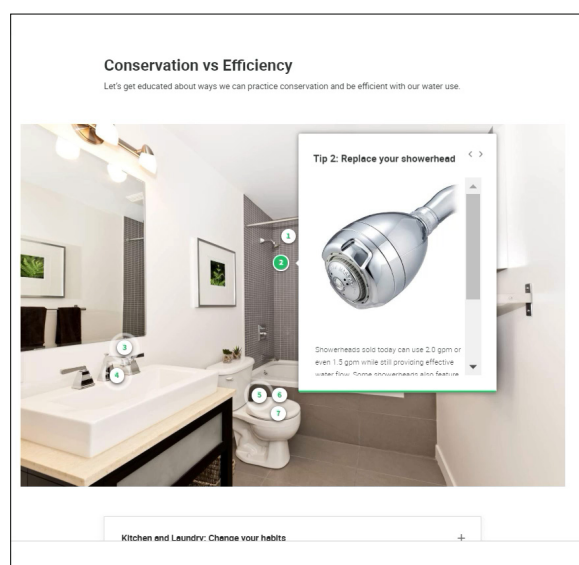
Conservation vs Efficiency

Let's get educated about ways we can practice conservation and be efficient with our water use.

Tip 2: Replace your showerhead

< >

1
2
3
4
5
6
7

Showerheads sold today can use 2.0 gpm or even 1.5 gpm while still providing effective water flow. Some showerheads also feature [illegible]

Kitchen and Laundry: Change your habits

+